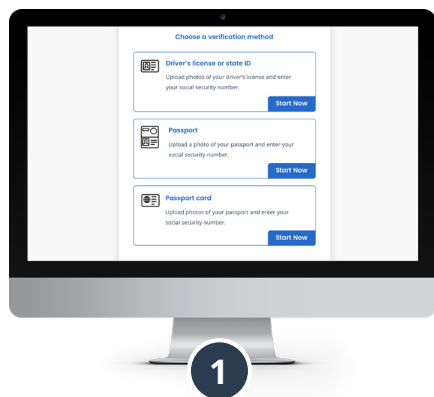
Choose a verification method

Driver's license or state ID

Upload photos of your driver's license and enter your social security number.

Start Now

Passport

Upload a photo of your passport and enter your social security number.

Start Now

Passport card

Upload photos of your passport and enter your social security number.

Start Now

1